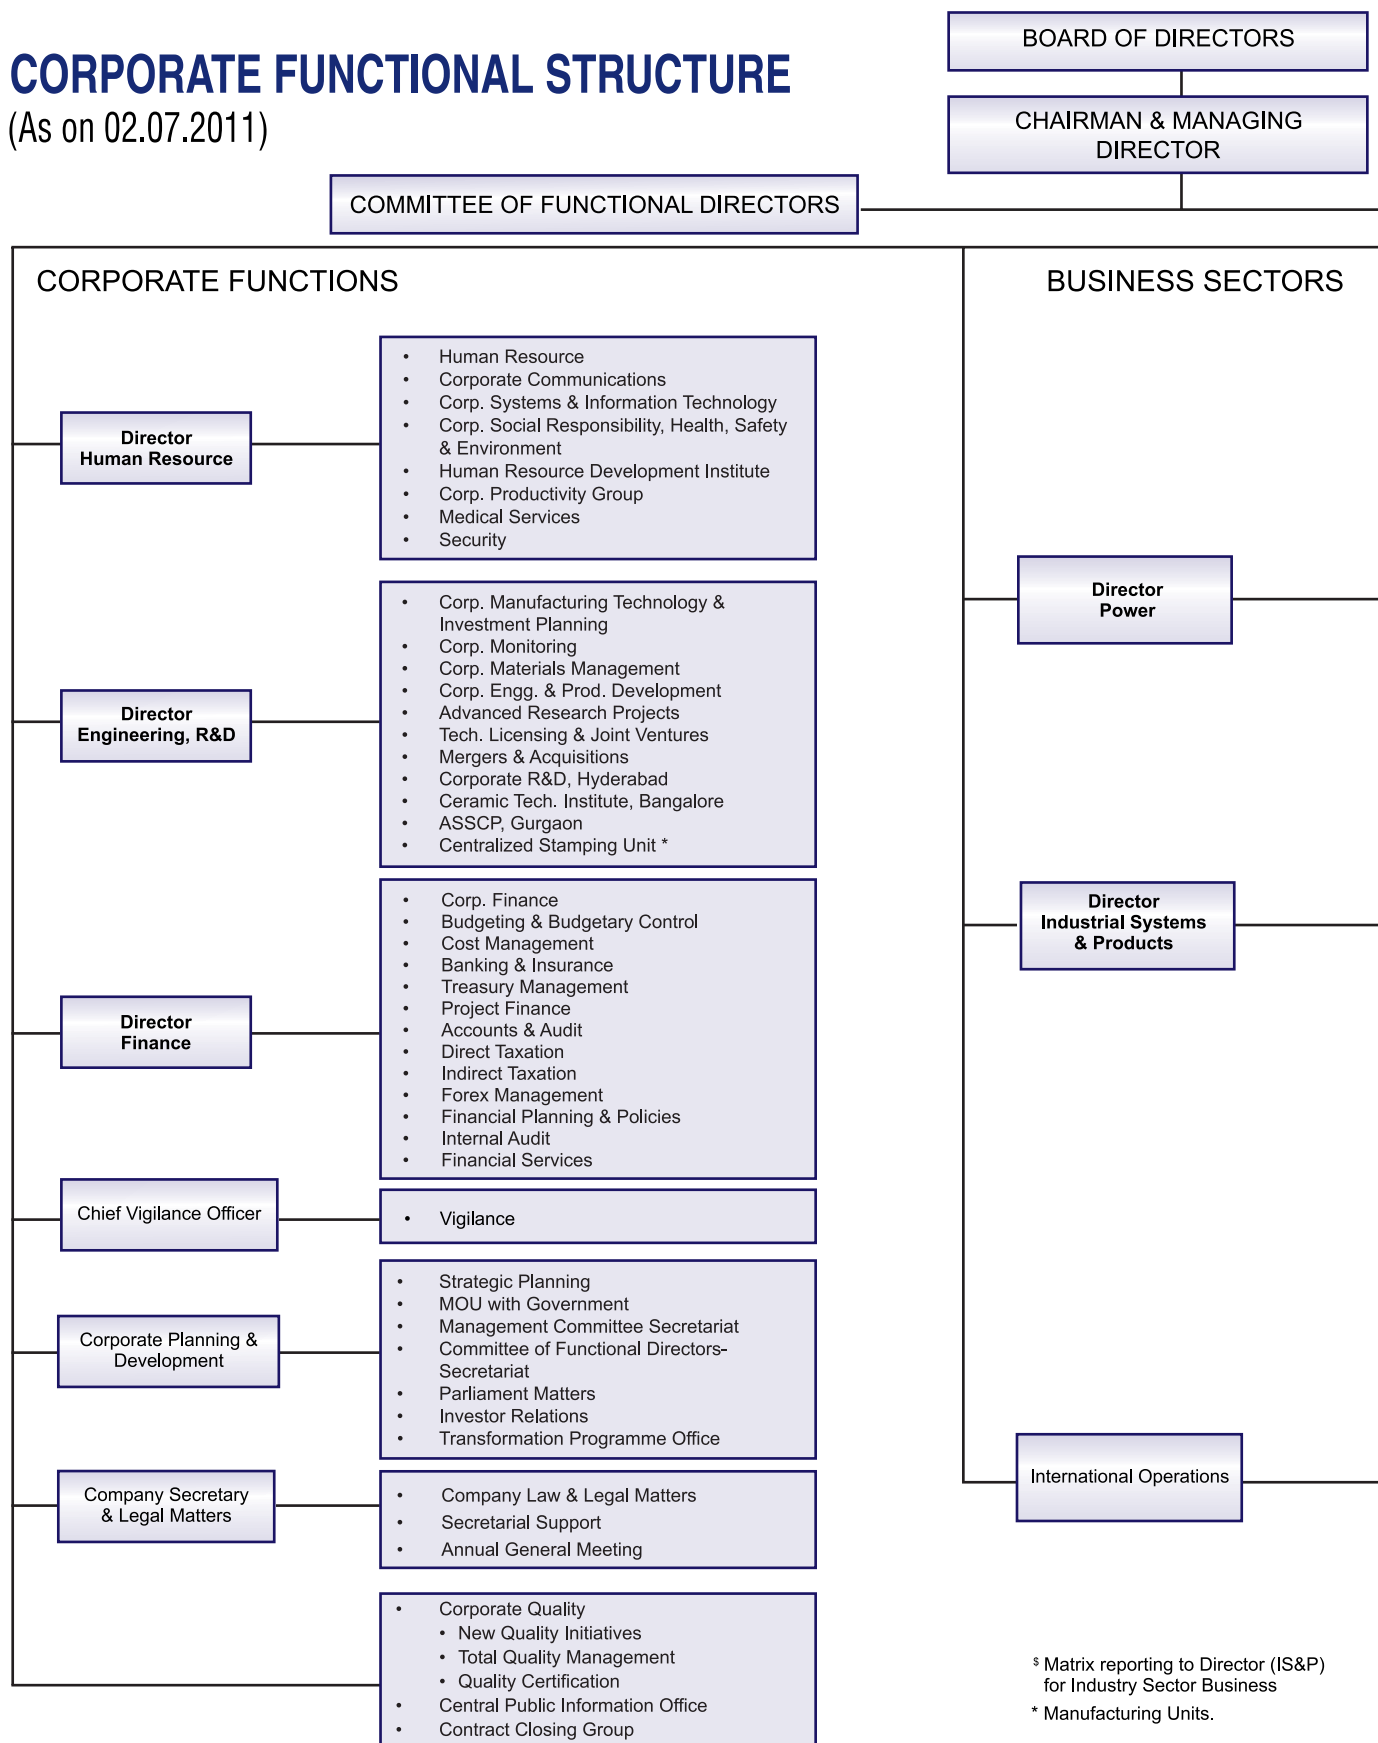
CORPORATE FUNCTIONAL STRUCTURE
(As on 02.07.2011)

BOARD OF DIRECTORS

CHAIRMAN & MANAGING DIRECTOR

COMMITTEE OF FUNCTIONAL DIRECTORS

CORPORATE FUNCTIONS

Director Human Resource

- Human Resource
- Corporate Communications
- Corp. Systems & Information Technology
- Corp. Social Responsibility, Health, Safety & Environment
- Human Resource Development Institute
- Corp. Productivity Group
- Medical Services
- Security

Director Engineering, R&D

- Corp. Manufacturing Technology & Investment Planning
- Corp. Monitoring
- Corp. Materials Management
- Corp. Engg. & Prod. Development
- Advanced Research Projects
- Tech. Licensing & Joint Ventures
- Mergers & Acquisitions
- Corporate R&D, Hyderabad
- Ceramic Tech. Institute, Bangalore
- ASSCP, Gurgaon
- Centralized Stamping Unit *

Director Finance

- Corp. Finance
- Budgeting & Budgetary Control
- Cost Management
- Banking & Insurance
- Treasury Management
- Project Finance
- Accounts & Audit
- Direct Taxation
- Indirect Taxation
- Forex Management
- Financial Planning & Policies
- Internal Audit
- Financial Services

Chief Vigilance Officer

- Vigilance

Corporate Planning & Development

- Strategic Planning
- MOU with Government
- Management Committee Secretariat
- Committee of Functional Directors-Secretariat
- Parliament Matters
- Investor Relations
- Transformation Programme Office

Company Secretary & Legal Matters

- Company Law & Legal Matters
- Secretarial Support
- Annual General Meeting

- Corporate Quality
  - New Quality Initiatives
  - Total Quality Management
  - Quality Certification
- Central Public Information Office
- Contract Closing Group

BUSINESS SECTORS

Director Power

Director Industrial Systems & Products

International Operations

$ Matrix reporting to Director (IS&P) for Industry Sector Business
* Manufacturing Units.